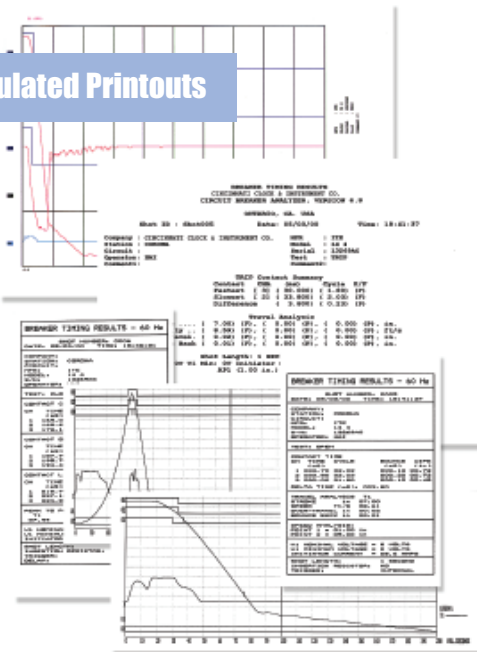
ulated Printouts

BREAKER TIMING RESULTS
CINCINNATI CLOCK & INSTRUMENT CO.
CIRCUIT BREAKER ANALYZER: VERSION 4.9

Company : CINCINNATI CLOCK & INSTRUMENT CO.
Station :
Circuit :
Operator:

Contact Summary

Travel Analysis

BREAKER TIMING RESULTS - 60 Hz

BREAKER TIMING RESULTS - 60 Hz

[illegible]